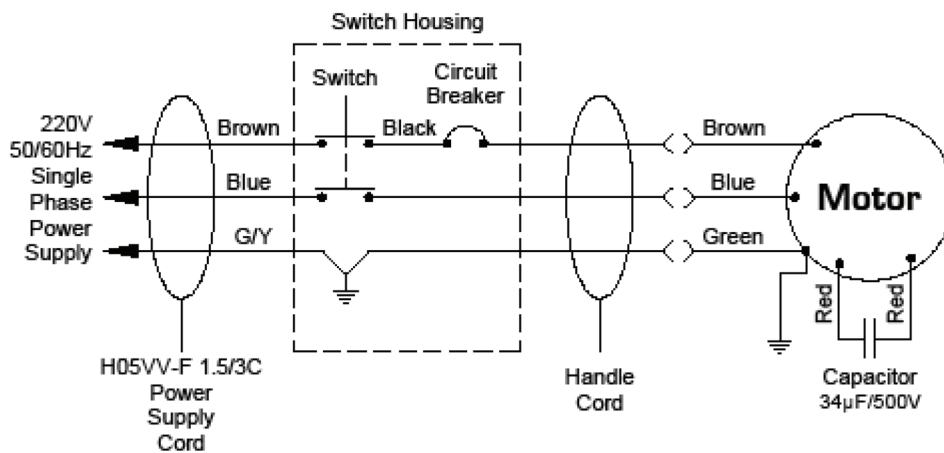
Switch Housing

Switch

Circuit Breaker

220V 50/60Hz Single Phase Power Supply

Brown

Black

Brown

Blue

Blue

Motor

G/Y

Green

Red

Red

H05VV-F 1.5/3C Power Supply Cord

Handle Cord

Capacitor 34μF/500V